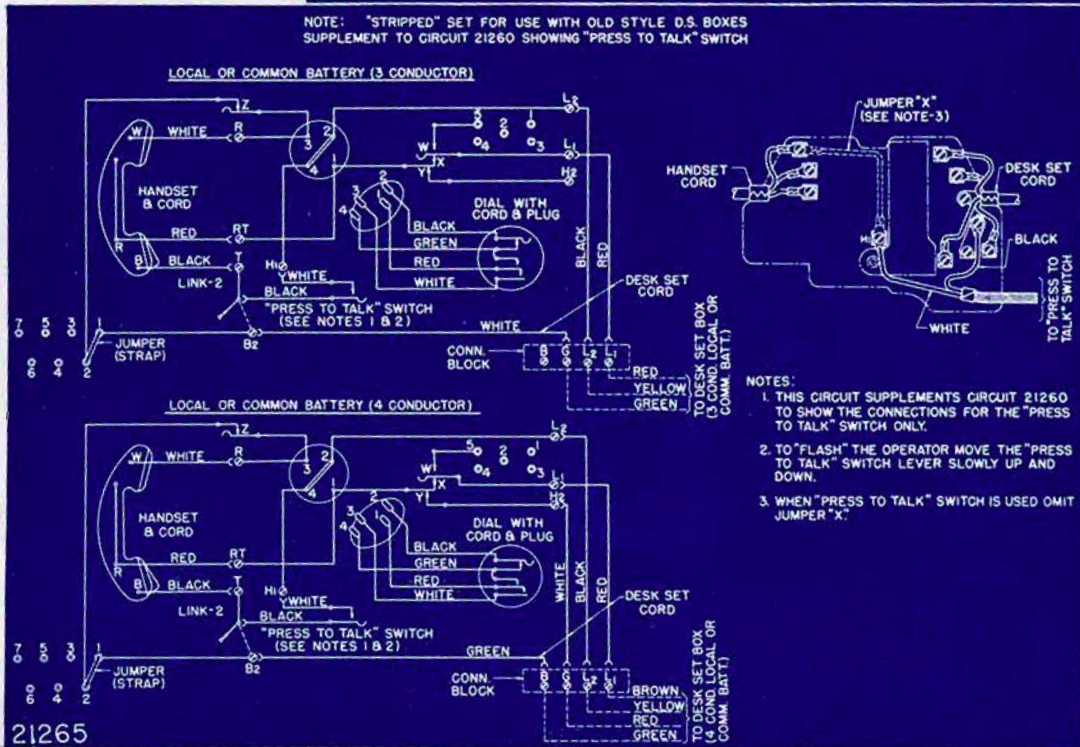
NOTE: "STRIPPED" SET FOR USE WITH OLD STYLE D.S. BOXES
SUPPLEMENT TO CIRCUIT 21260 SHOWING "PRESS TO TALK" SWITCH

LOCAL OR COMMON BATTERY (3 CONDUCTOR)

Z
W
WHITE
R
2
3
1
4
HANDSET & CORD
RED
RT
R
B
BLACK
T
LINK-2
H1
WHITE
BLACK
"PRESS TO TALK" SWITCH (SEE NOTES 1 & 2)
5
2
1
4
3
W
X
Y
L2
L1
H2
3
2
4
1
BLACK
GREEN
RED
WHITE
DIAL WITH CORD & PLUG
BLACK
RED
DESK SET CORD
WHITE
7 5 3
6 4 2
1
JUMPER (STRAP)
B2
CONN. BLOCK
B G L2 L1
RED
YELLOW
GREEN
TO DESK SET BOX (3 COND. LOCAL OR COMM. BATT.)

LOCAL OR COMMON BATTERY (4 CONDUCTOR)

Z
W
WHITE
R
2
3
1
4
HANDSET & CORD
RED
RT
R
B
BLACK
T
LINK-2
H1
WHITE
BLACK
"PRESS TO TALK" SWITCH (SEE NOTES 1 & 2)
5
2
1
4
3
W
X
Y
L2
L1
H2
BLACK
GREEN
RED
WHITE
DIAL WITH CORD & PLUG
WHITE
BLACK
RED
DESK SET CORD
GREEN
7 5 3
6 4 2
1
JUMPER (STRAP)
B2
CONN. BLOCK
B G L2 L1
BROWN
YELLOW
RED
GREEN
TO DESK SET BOX (4 COND. LOCAL OR COMM. BATT.)

JUMPER "X" (SEE NOTE-3)
HANDSET CORD
DESK SET CORD
H1
BLACK
WHITE
TO "PRESS TO TALK" SWITCH

NOTES:
1. THIS CIRCUIT SUPPLEMENTS CIRCUIT 21260 TO SHOW THE CONNECTIONS FOR THE "PRESS TO TALK" SWITCH ONLY.
2. TO "FLASH" THE OPERATOR MOVE THE "PRESS TO TALK" SWITCH LEVER SLOWLY UP AND DOWN.
3. WHEN "PRESS TO TALK" SWITCH IS USED OMIT JUMPER "X".

21265